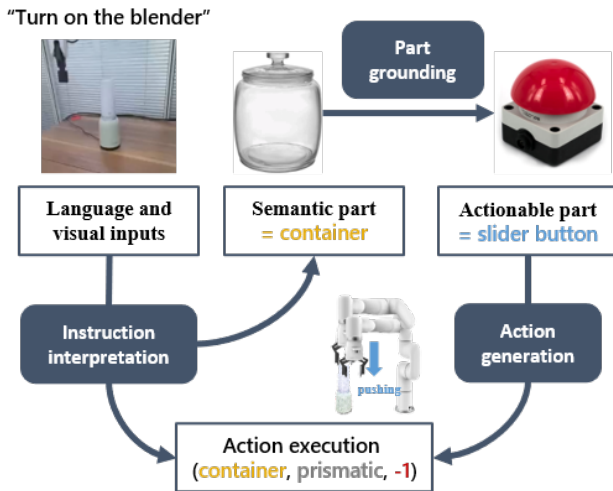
"Turn on the blender"

Part grounding

Language and visual inputs

Semantic part = container

Actionable part = slider button

Instruction interpretation

pushing

Action generation

Action execution (container, prismatic, -1)